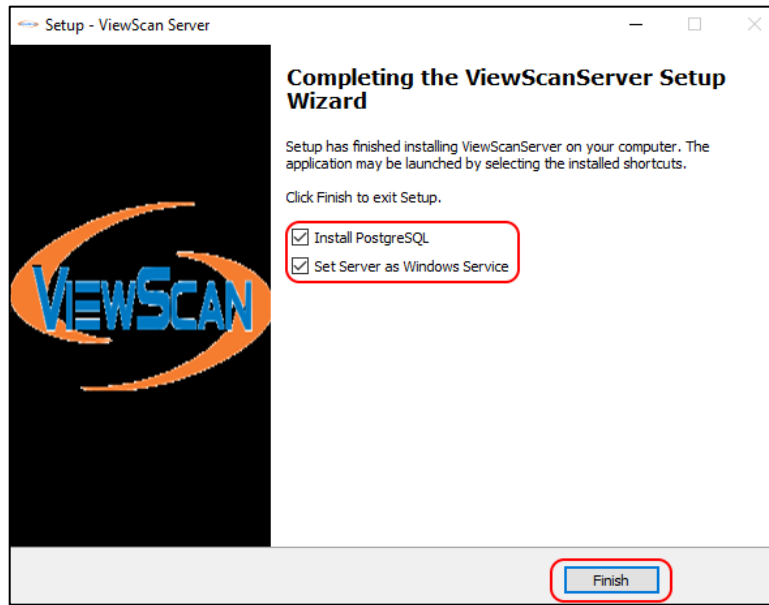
Setup - ViewScan Server

VIEWSCAN

Completing the ViewScanServer Setup Wizard

Setup has finished installing ViewScanServer on your computer. The application may be launched by selecting the installed shortcuts.

Click Finish to exit Setup.

☑ Install PostgreSQL
☑ Set Server as Windows Service

Finish